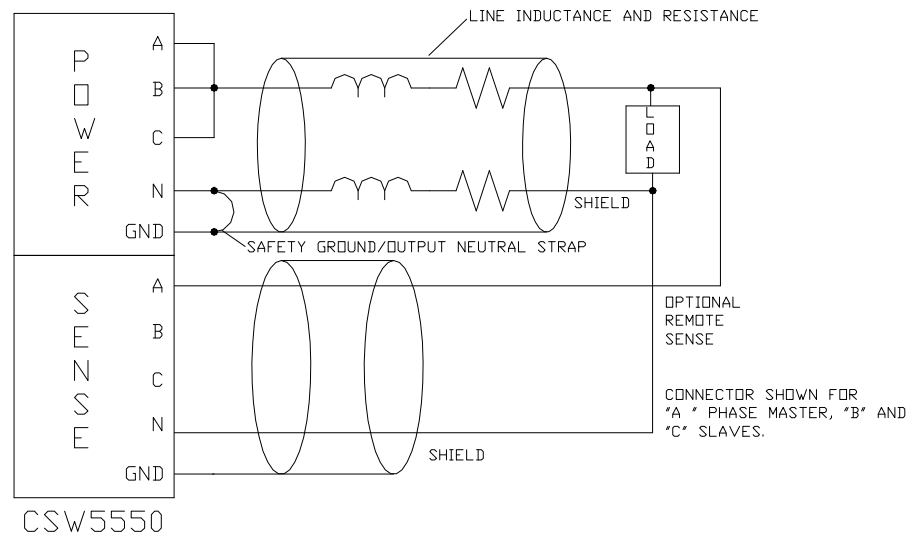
LINE INDUCTANCE AND RESISTANCE

POWER

A

B

C

N

GND

LOAD

SHIELD

SAFETY GROUND/OUTPUT NEUTRAL STRAP

SENSE

A

B

C

N

GND

OPTIONAL REMOTE SENSE

CONNECTOR SHOWN FOR "A " PHASE MASTER, "B" AND "C" SLAVES.

SHIELD

CSW5550